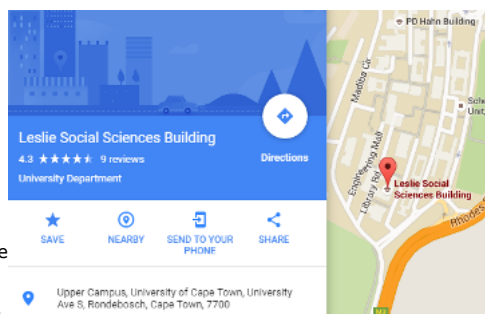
Leslie Social Sciences Building
4.3 ★★★★★ 9 reviews
University Department
Directions
SAVE
NEARBY
SEND TO YOUR PHONE
SHARE
Upper Campus, University of Cape Town, University Ave S, Rondebosch, Cape Town, 7700
PD Hahn Building
Madiba Cir
Engineering Mall
Library Rd
Leslie Social Sciences Building
Rhodes
Scie
Unit
e